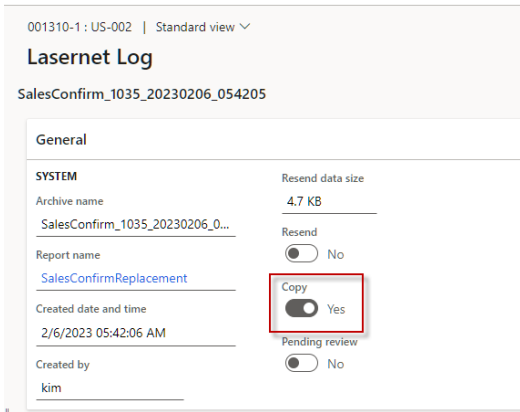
001310-1 : US-002 | Standard view ∨

Lasernet Log

SalesConfirm_1035_20230206_054205

General

SYSTEM

Archive name

SalesConfirm_1035_20230206_0...

Report name

SalesConfirmReplacement

Created date and time

2/6/2023 05:42:06 AM

Created by

kim

Resend data size

4.7 KB

Resend

No

Copy

Yes

Pending review

No